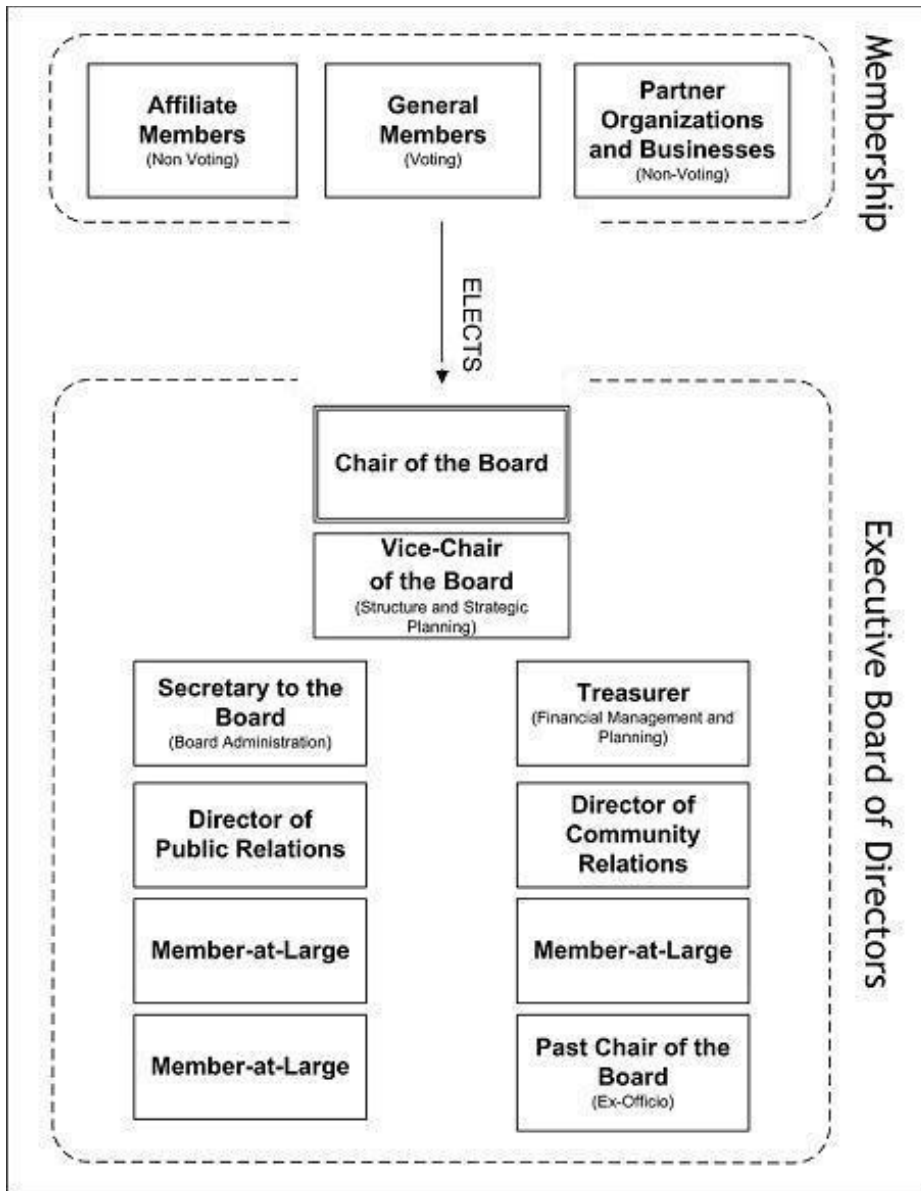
Membership

Affiliate Members
(Non Voting)

General Members
(Voting)

Partner Organizations and Businesses
(Non-Voting)

ELECTS

Executive Board of Directors

Chair of the Board

Vice-Chair of the Board
(Structure and Strategic Planning)

Secretary to the Board
(Board Administration)

Treasurer
(Financial Management and Planning)

Director of Public Relations

Director of Community Relations

Member-at-Large

Member-at-Large

Member-at-Large

Past Chair of the Board
(Ex-Officio)